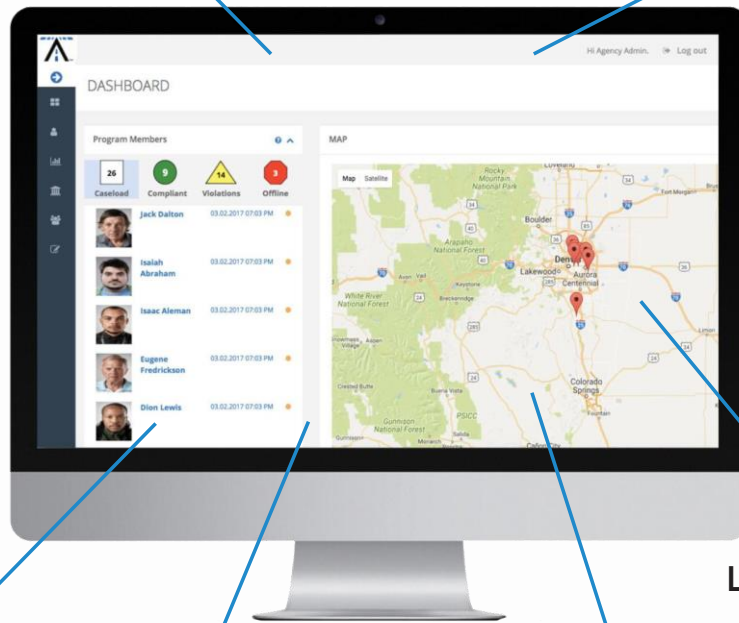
Hi Agency Admin.

Log out

DASHBOARD

Program Members

MAP

26
Caseload

9
Compliant

14
Violations

3
Offline

Jack Dalton 03.02.2017 07:03 PM

Isaiah Abraham 03.02.2017 07:03 PM

Isaac Aleman 03.02.2017 07:03 PM

Eugene Fredrickson 03.02.2017 07:03 PM

Dion Lewis 03.02.2017 07:03 PM

Map Satellite

Loveland

Rocky Mountain National Park

Fort Morgan

Boulder

Arapaho National Forest

Denver

Lakewood

Aurora

Centennial

Avon

Vail

Keystone

Breckenridge

White River National Forest

Snowmass Village

Aspen

Colorado Springs

Fountain

Crested Butte

Buena Vista

Gunnison National Forest

PSICC

Gunnison

Monarch

Salida

Cañon City

L